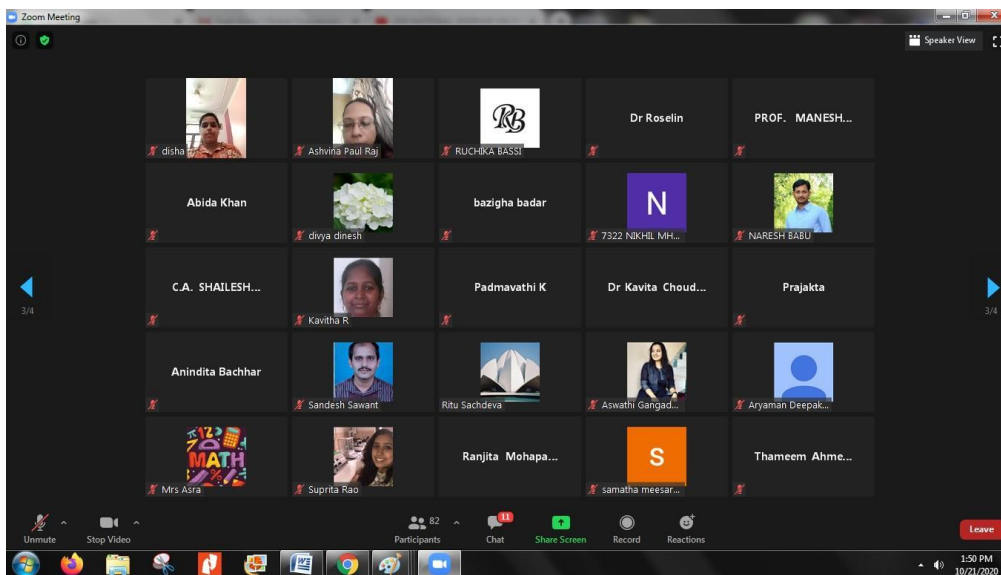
Zoom Meeting

Speaker View

disha
Ashvina Paul Raj
RB
RUCHIKA BASSI
Dr Roselin
PROF. MANESH...

Abida Khan
divya dinesh
bazigha badar
N
7322 NIKHIL MH...
NARESH BABU

C.A. SHAILESH...
Kavitha R
Padmavathi K
Dr Kavita Choud...
Prajakta

Anindita Bachhar
Sandesh Sawant
Ritu Sachdeva
Aswathi Gangad...
Aryaman Deepak...

MATH
Mrs Asra
Suprita Rao
Ranjita Mohapa...
S
samatha meesar...
Thameem Ahme...

3/4
3/4

Unmute
Stop Video
82
Participants
11
Chat
Share Screen
Record
Reactions
Leave

1:50 PM
10/21/2020